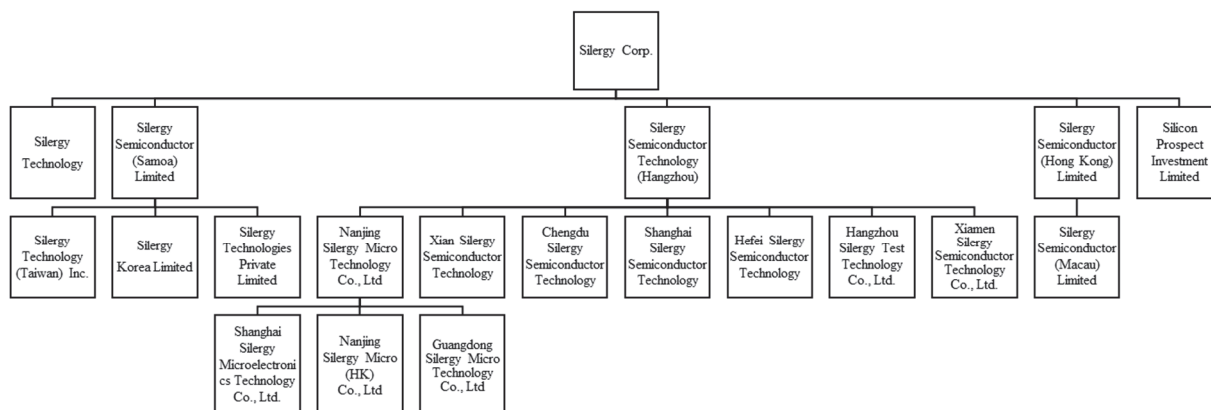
Silergy Corp.

Silergy Technology

Silergy Semiconductor (Samoa) Limited

Silergy Semiconductor Technology (Hangzhou)

Silergy Semiconductor (Hong Kong) Limited

Silicon Prospect Investment Limited

Silergy Technology (Taiwan) Inc.

Silergy Korea Limited

Silergy Technologies Private Limited

Nanjing Silergy Micro Technology Co., Ltd

Xian Silergy Semiconductor Technology

Chengdu Silergy Semiconductor Technology

Shanghai Silergy Semiconductor Technology

Hefei Silergy Semiconductor Technology

Hangzhou Silergy Test Technology Co., Ltd.

Xiamen Silergy Semiconductor Technology Co., Ltd.

Silergy Semiconductor (Macau) Limited

Shanghai Silergy Microelectronics Technology Co., Ltd.

Nanjing Silergy Micro (HK) Co., Ltd

Guangdong Silergy Micro Technology Co., Ltd